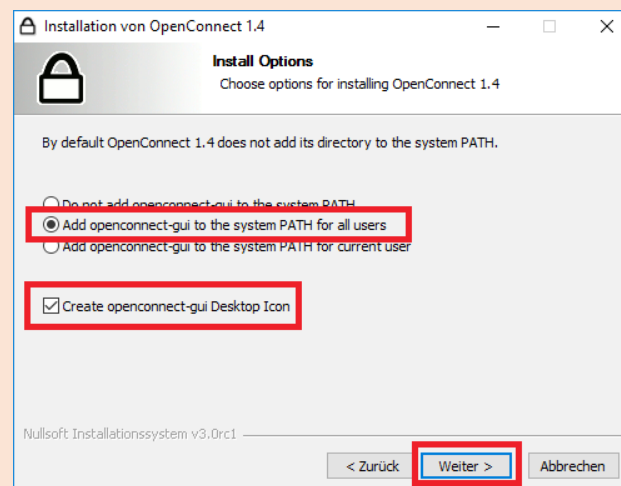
Installation von OpenConnect 1.4

Install Options
Choose options for installing OpenConnect 1.4

By default OpenConnect 1.4 does not add its directory to the system PATH.

Do not add openconnect-gui to the system PATH
Add openconnect-gui to the system PATH for all users
Add openconnect-gui to the system PATH for current user

Create openconnect-gui Desktop Icon

Nullsoft Installationssystem v3.0rc1

< Zurück
Weiter >
Abbrechen